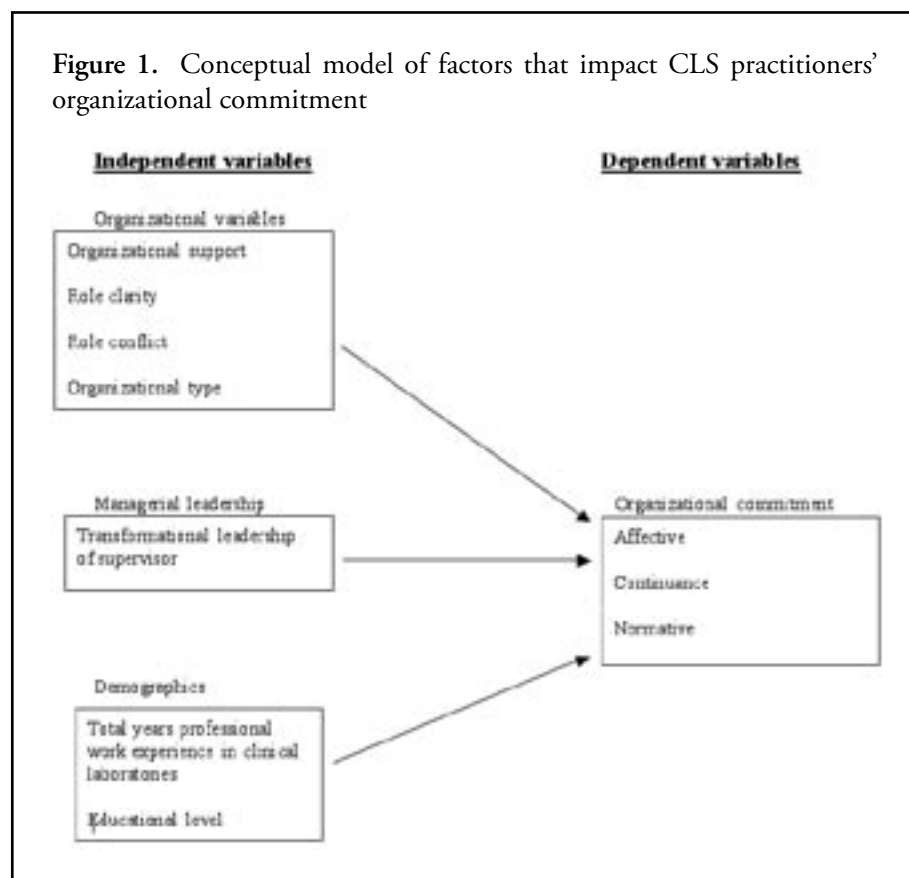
**Figure 1.** Conceptual model of factors that impact CLS practitioners' organizational commitment

Independent variables

Dependent variables

Organizational variables

Organizational support

Role clarity

Role conflict

Organizational type

Managerial leadership

Transformational leadership of supervisor

Demographics

Total years professional work experience in clinical laboratories

Educational level

Organizational commitment

Affective

Continuance

Normative